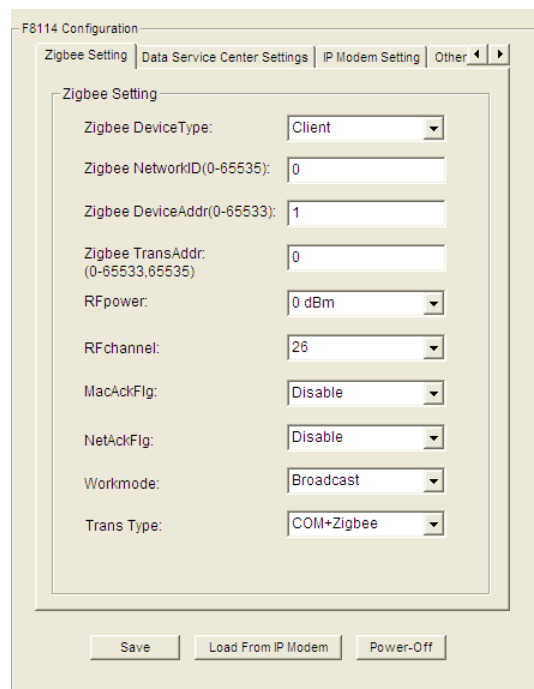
F8114 Configuration

Zigbee Setting | Data Service Center Settings | IP Modem Setting | Other

Zigbee Setting

Zigbee DeviceType: Client

Zigbee NetworkID(0-65535): 0

Zigbee DeviceAddr(0-65533): 1

Zigbee TransAddr: (0-65533,65535) 0

RFpower: 0 dBm

RFchannel: 26

MacAckFlg: Disable

NetAckFlg: Disable

Workmode: Broadcast

Trans Type: COM+Zigbee

Save | Load From IP Modem | Power-Off